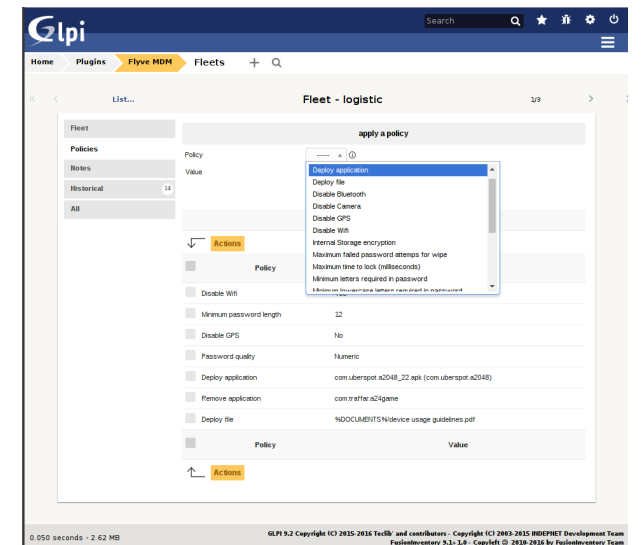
Glpi

Search

Home | Plugins | Flyve MDM | Fleets + 

List...

Fleet - logistic

1/3

Fleet
Policies
Notes
Historical 14
All

apply a policy

Policy ----- 

Value

Deploy application
Deploy file
Disable Bluetooth
Disable Camera
Disable GPS
Disable Wifi
Internal Storage encryption
Maximum failed password attemps for wipe
Maximum time to lock (milliseconds)
Minimum letters required in password
Minimum lowercase letters required in password

Actions

| | Policy | Value |
|---|---|---|
| | Disable Wifi | Yes |
| | Minimum password length | 12 |
| | Disable GPS | No |
| | Password quality | Numeric |
| | Deploy application | com.uberspot.a2048_22.apk (com.uberspot.a2048) |
| | Remove application | com.traffar.a24game |
| | Deploy file | %DOCUMENTS%/device usage guidelines.pdf |
| | Policy | Value |

Actions

0.050 seconds - 2.62 MB

GLPI 9.2 Copyright (C) 2015-2016 Teclib' and contributors - Copyright (C) 2003-2015 INDEPNET Development Team
FusionInventory 9.1+1.0 - Copyleft © 2010-2016 by FusionInventory Team